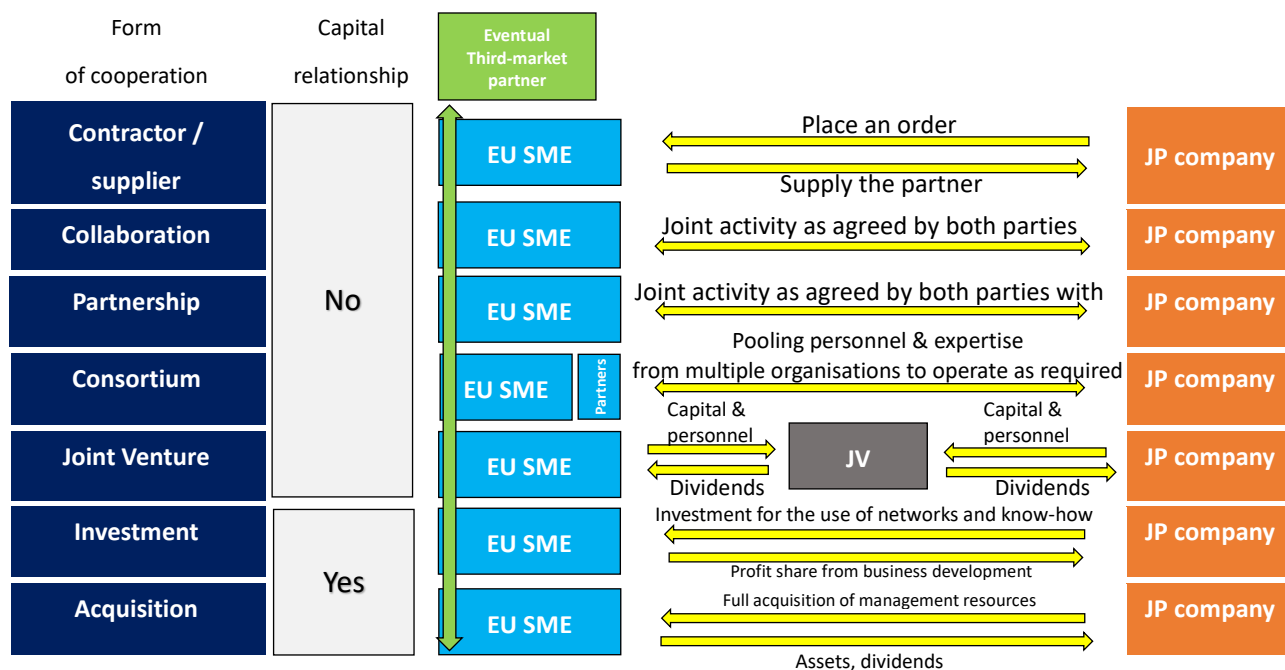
Form of cooperation

Capital relationship

Eventual Third-market partner

Contractor / supplier

EU SME

Place an order

Supply the partner

JP company

Collaboration

EU SME

Joint activity as agreed by both parties

JP company

Partnership

No

EU SME

Joint activity as agreed by both parties with

JP company

Pooling personnel & expertise from multiple organisations to operate as required

Consortium

EU SME

Partners

JP company

Joint Venture

EU SME

Capital & personnel

Dividends

JV

Capital & personnel

Dividends

JP company

Investment

Yes

EU SME

Investment for the use of networks and know-how

Profit share from business development

JP company

Acquisition

EU SME

Full acquisition of management resources

Assets, dividends

JP company